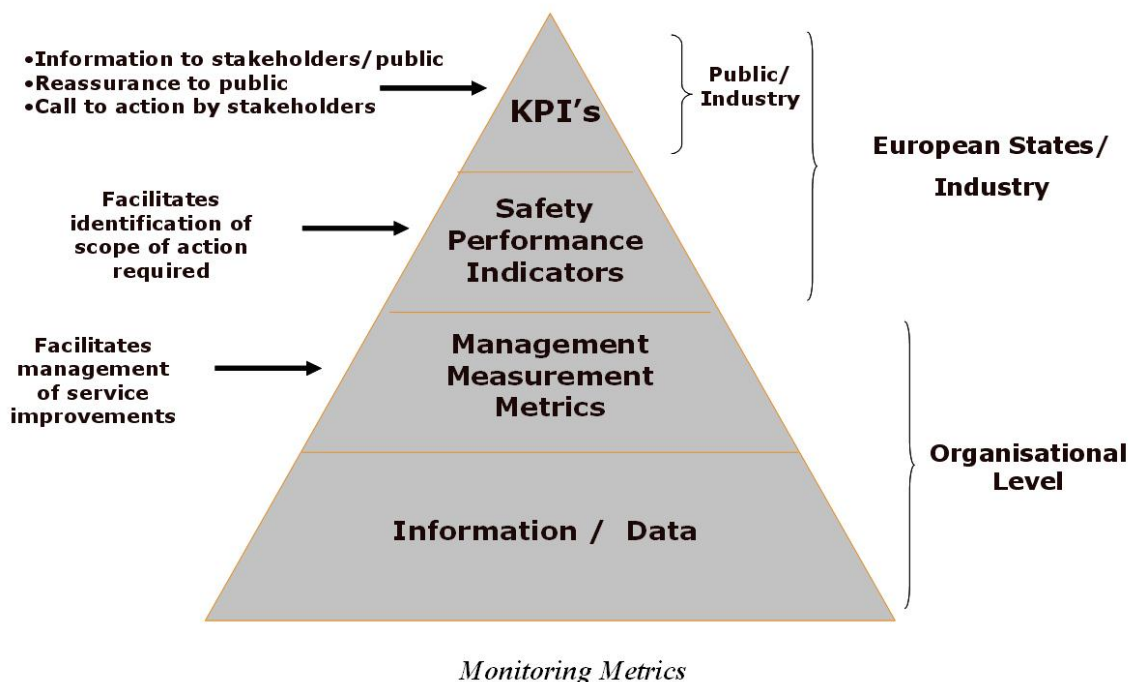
•Information to stakeholders/public
•Reassurance to public
•Call to action by stakeholders

KPI's

Public/ Industry

European States/ Industry

Facilitates identification of scope of action required

Safety Performance Indicators

Facilitates management of service improvements

Management Measurement Metrics

Organisational Level

Information / Data

Monitoring Metrics